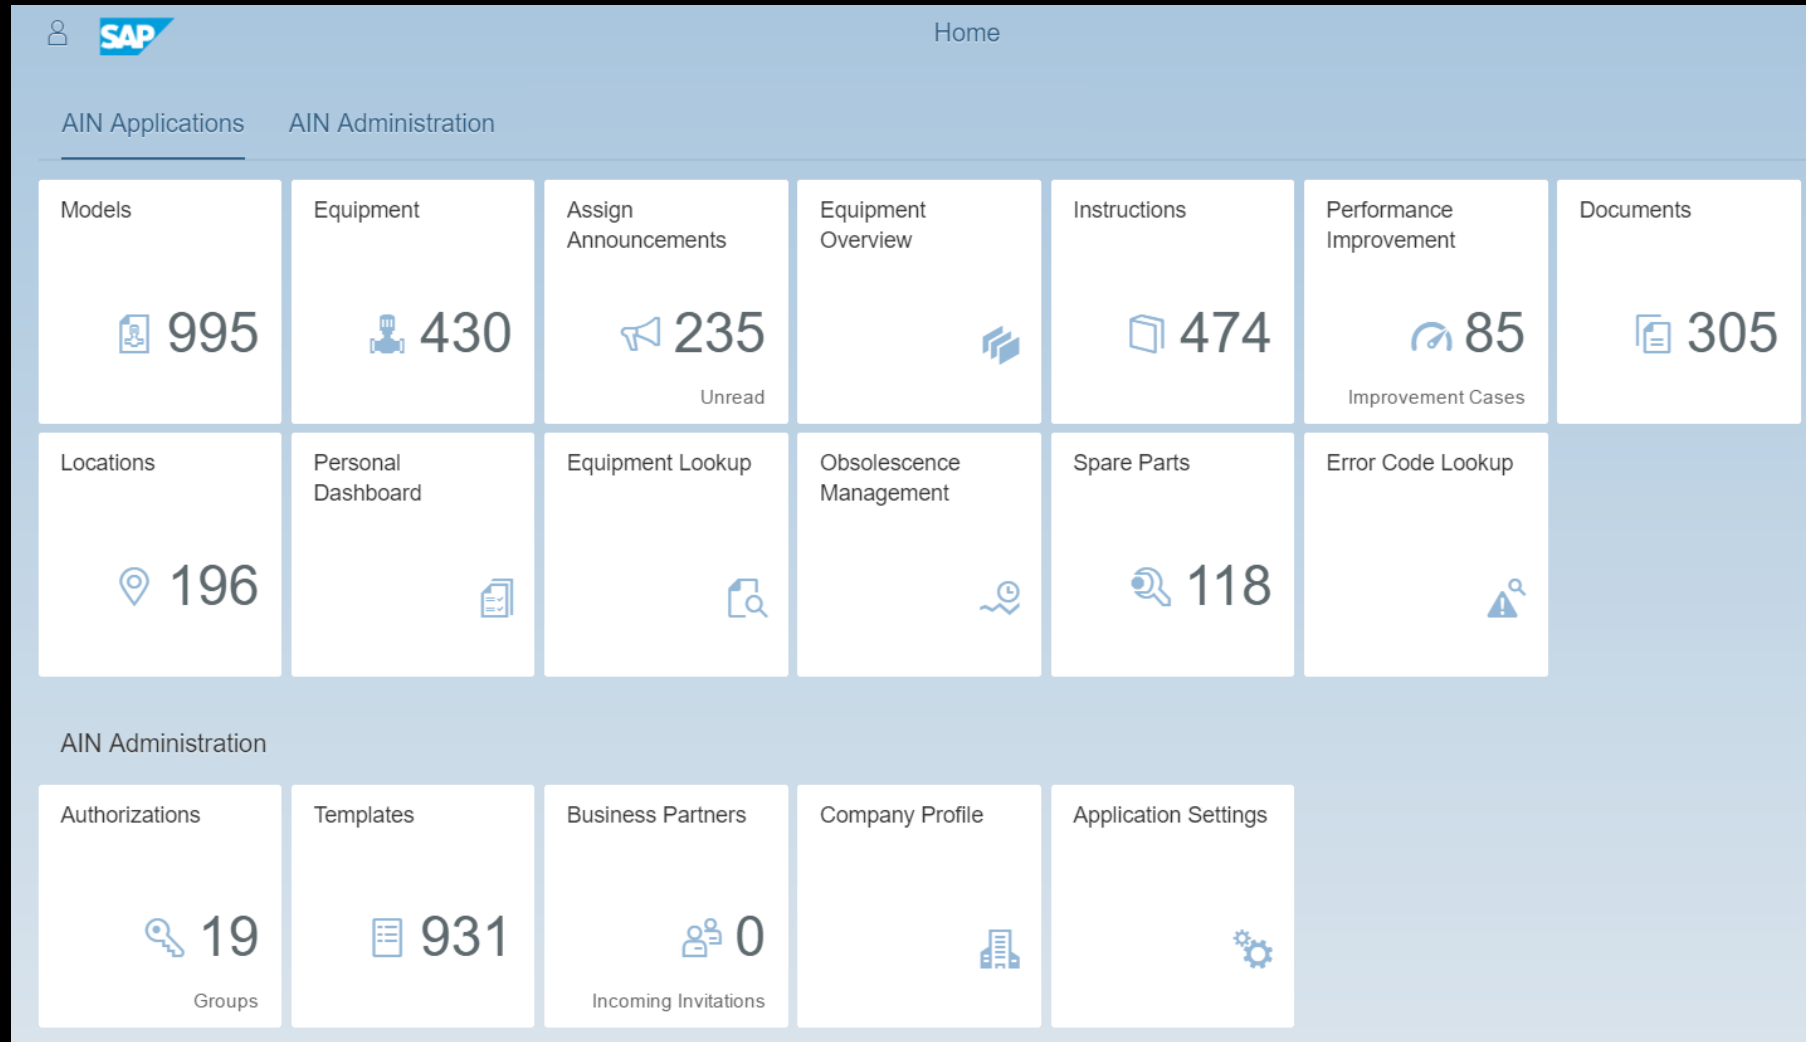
SAP
Home

AIN Applications AIN Administration

Models
995

Equipment
430

Assign Announcements
235
Unread

Equipment Overview

Instructions
474

Performance Improvement
85
Improvement Cases

Documents
305

Locations
196

Personal Dashboard

Equipment Lookup

Obsolescence Management

Spare Parts
118

Error Code Lookup

AIN Administration

Authorizations
19
Groups

Templates
931

Business Partners
0
Incoming Invitations

Company Profile

Application Settings